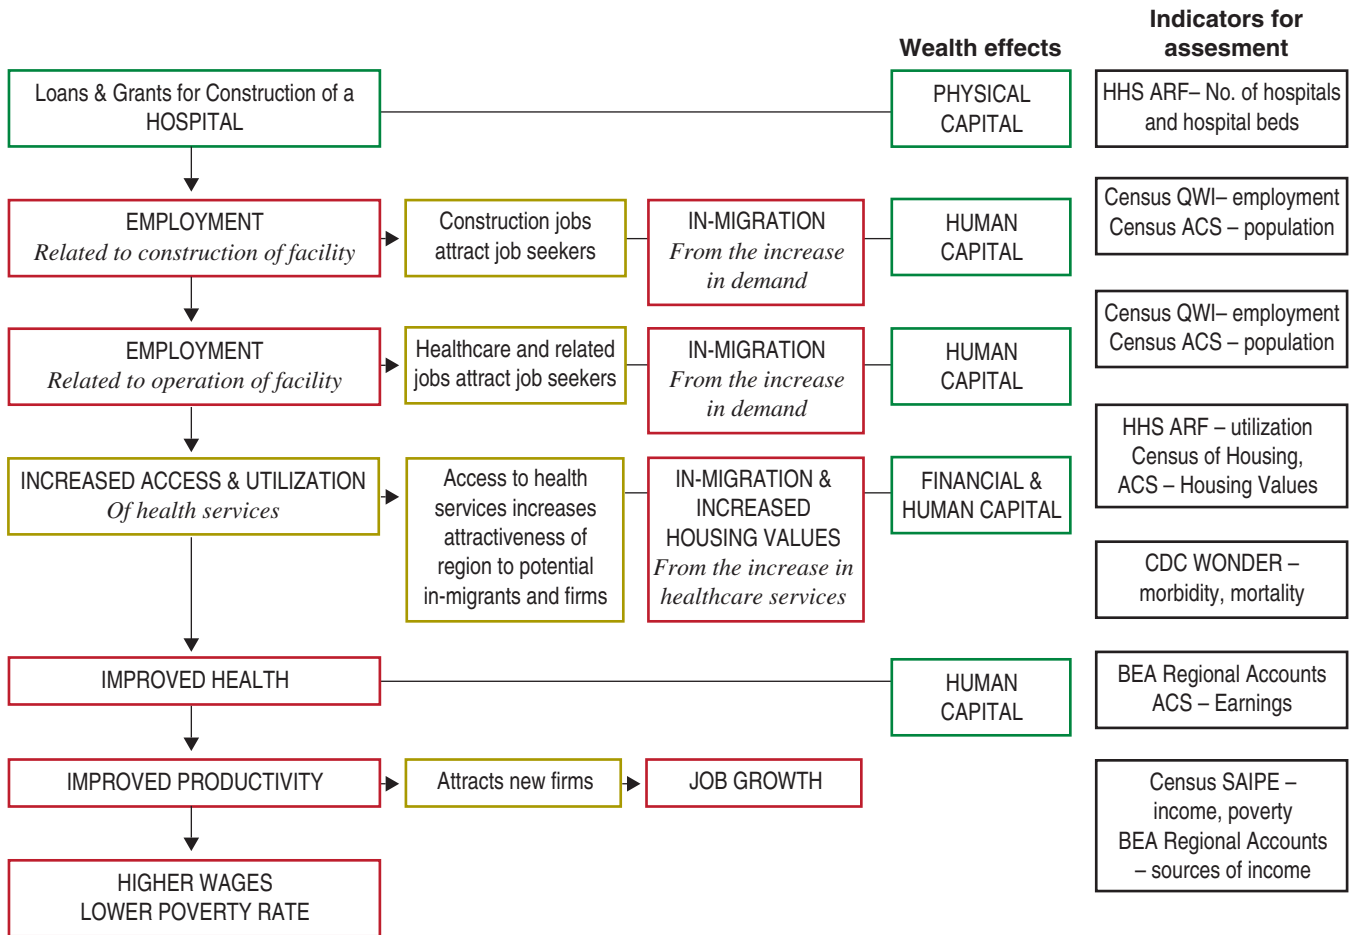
Wealth effects

Indicators for assesment

Loans & Grants for Construction of a HOSPITAL

PHYSICAL CAPITAL

HHS ARF– No. of hospitals and hospital beds

EMPLOYMENT
*Related to construction of facility*

Construction jobs attract job seekers

IN-MIGRATION
*From the increase in demand*

HUMAN CAPITAL

Census QWI– employment
Census ACS – population

EMPLOYMENT
*Related to operation of facility*

Healthcare and related jobs attract job seekers

IN-MIGRATION
*From the increase in demand*

HUMAN CAPITAL

Census QWI– employment
Census ACS – population

INCREASED ACCESS & UTILIZATION
*Of health services*

Access to health services increases attractiveness of region to potential in-migrants and firms

IN-MIGRATION & INCREASED HOUSING VALUES
*From the increase in healthcare services*

FINANCIAL & HUMAN CAPITAL

HHS ARF – utilization
Census of Housing, ACS – Housing Values

CDC WONDER – morbidity, mortality

IMPROVED HEALTH

HUMAN CAPITAL

BEA Regional Accounts
ACS – Earnings

IMPROVED PRODUCTIVITY

Attracts new firms

JOB GROWTH

Census SAIPE – income, poverty
BEA Regional Accounts – sources of income

HIGHER WAGES
LOWER POVERTY RATE